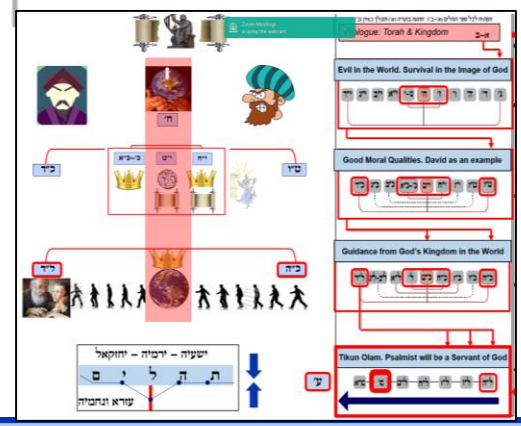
Zoom Meetings
is using the webcam

Prologue: Torah & Kingdom
א–ב

Evil in the World. Survival in the Image of God

Good Moral Qualities. David as an example

Guidance from God's Kingdom in the World

Tikun Olam. Psalmist will be a Servant of God

ח׳
כ״–כ״א
י״ט
י״ח
כ״ד
ט״ז
ל״ד
כ״ה
ע׳

ישעיה – ירמיה – יחזקאל
ת ה ל י ם
עזרא ונחמיה